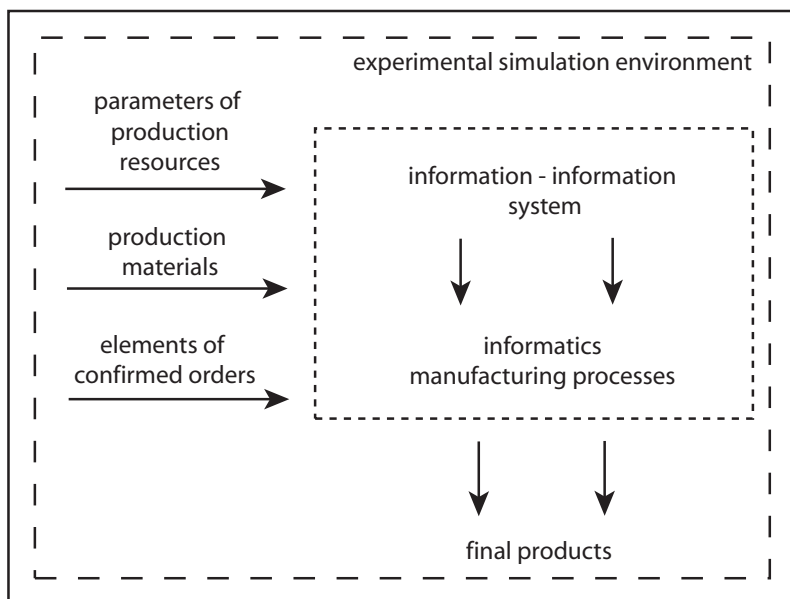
experimental simulation environment

parameters of production resources

production materials

elements of confirmed orders

information - information system

informatics manufacturing processes

final products